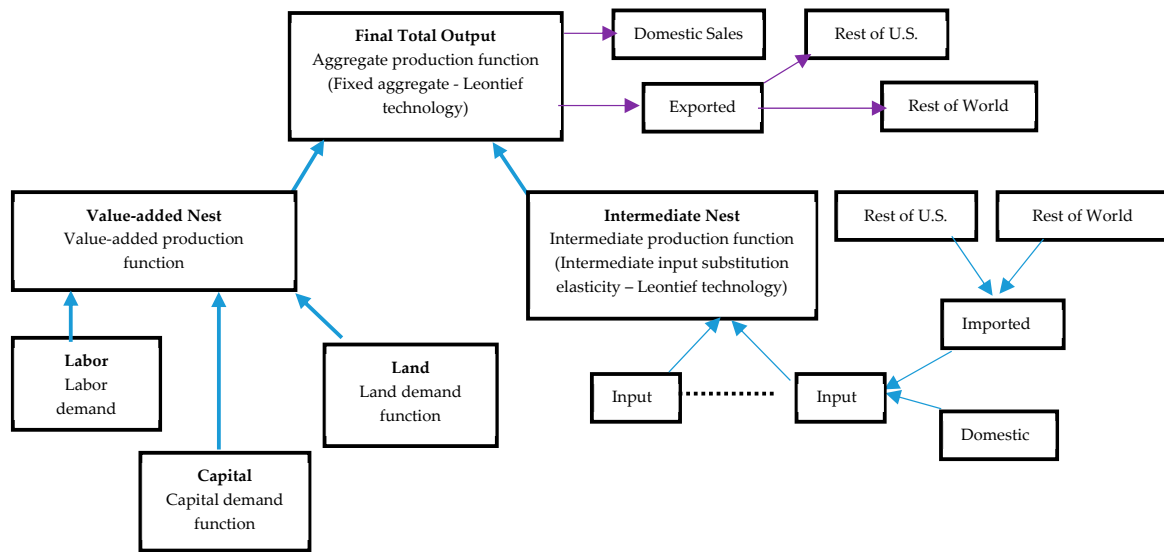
**Final Total Output**
Aggregate production function (Fixed aggregate - Leontief technology)

Domestic Sales

Rest of U.S.

Exported

Rest of World

**Value-added Nest**
Value-added production function

**Intermediate Nest**
Intermediate production function (Intermediate input substitution elasticity – Leontief technology)

Rest of U.S.

Rest of World

Imported

**Labor**
Labor demand

**Land**
Land demand function

Input

Input

Domestic

**Capital**
Capital demand function